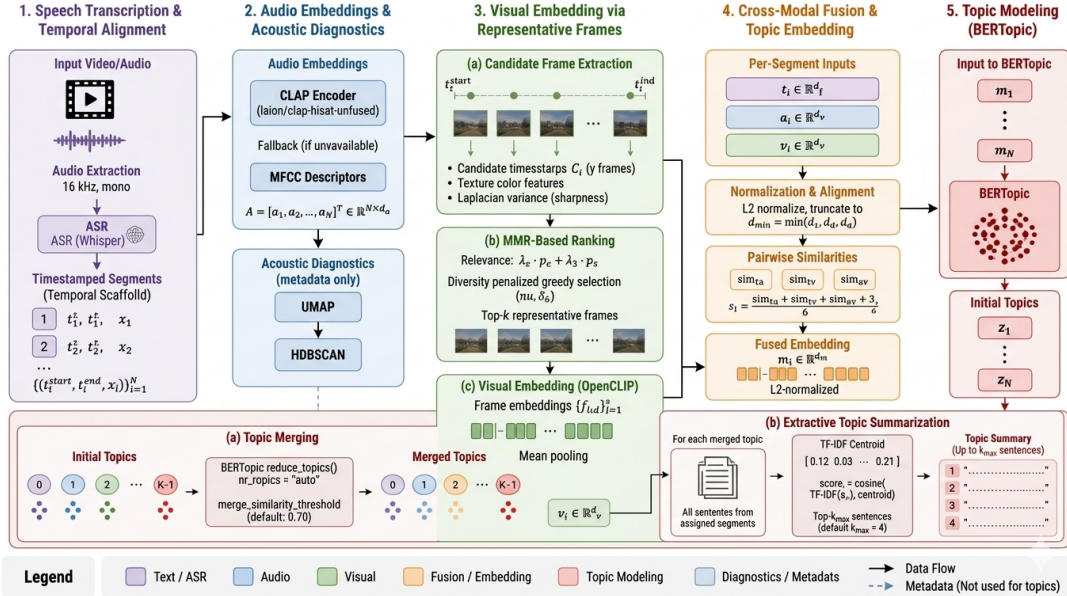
1. Speech Transcription & Temporal Alignment

Input Video/Audio

Audio Extraction
16 kHz, mono

ASR
ASR (Whisper)

Timestamped Segments
(Temporal Scaffolld)

1 $t_1^s$, $t_1^r$, $x_1$

2 $t_2^z$, $t_2^z$, $x_2$

...

$\{(t_i^{start}, t_i^{end}, x_i)\}_{i=1}^N$

2. Audio Embeddings & Acoustic Diagnostics

Audio Embeddings

CLAP Encoder
(laion/clap-hisat-unfused)

Fallback (if unavailable)

MFCC Descriptors

$A = [a_1, a_2, ..., a_N]^T \in \mathbb{R}^{N \times d_a}$

Acoustic Diagnostics
(metadata only)

UMAP

HDBSCAN

3. Visual Embedding via Representative Frames

(a) Candidate Frame Extraction

$t_t^{start}$ $t_i^{ind}$

• Candidate timestastarps $C_i$ (y frames)
• Texture color features
• Laplacian variance (sharpness)

(b) MMR-Based Ranking

Relevance: $\lambda_e \cdot p_e + \lambda_3 \cdot p_s$

Diversity penalized greedy selection
$(nu, \delta_6)$

Top-k representative frames

...

(c) Visual Embedding (OpenCLIP)

Frame embeddings $\{f_{iid}\}_{l=1}^{a}$

...

Mean pooling

$v_i \in \mathbb{R}^{d_v}$

4. Cross-Modal Fusion & Topic Embedding

Per-Segment Inputs

$t_i \in \mathbb{R}^{d_f}$

$a_i \in \mathbb{R}^{d_v}$

$v_i \in \mathbb{R}^{d_v}$

Normalization & Alignment

L2 normalize, truncate to
$d_{min} = \min(d_t, d_d, d_a)$

Pairwise Similarities

sim$_{ta}$ sim$_{tv}$ sim$_{av}$

$s_I = \frac{sim_{ta} + sim_{tv} + sim_{av} + 3}{6}, \frac{3}{6}$

Fused Embedding

$m_i \in \mathbb{R}^{d_m}$

...

L2-normalized

5. Topic Modeling (BERTopic)

Input to BERTopic

$m_1$

$m_N$

BERTopic

Initial Topics

$z_1$

$z_N$

(a) Topic Merging

Initial Topics

0 1 2 ... K-1

BERTopic reduce_topics()
nr_ropics = "auto"

merge_similarity_threshold
(default: 0.70)

Merged Topics

0 1 2 ... K-1

(b) Extractive Topic Summarization

For each merged topic

All sententes from assigned segments

TF-IDF Centroid

[ 0.12 0.03 ⋯ 0.21 ]

score$_i$ = cosine(
TF-IDF(s$_i$), centroid)

Top-k$_{max}$ sentences
(default k$_{max}$ = 4)

Topic Summary
(Up to k$_{max}$ sentences)

1 "........................"
2 "........................"
3 "........................"
4 "........................"

Legend

Text / ASR
Audio
Visual
Fusion / Embedding
Topic Modeling
Diagnostics / Metadats

Data Flow
Metadata (Not used for topics)